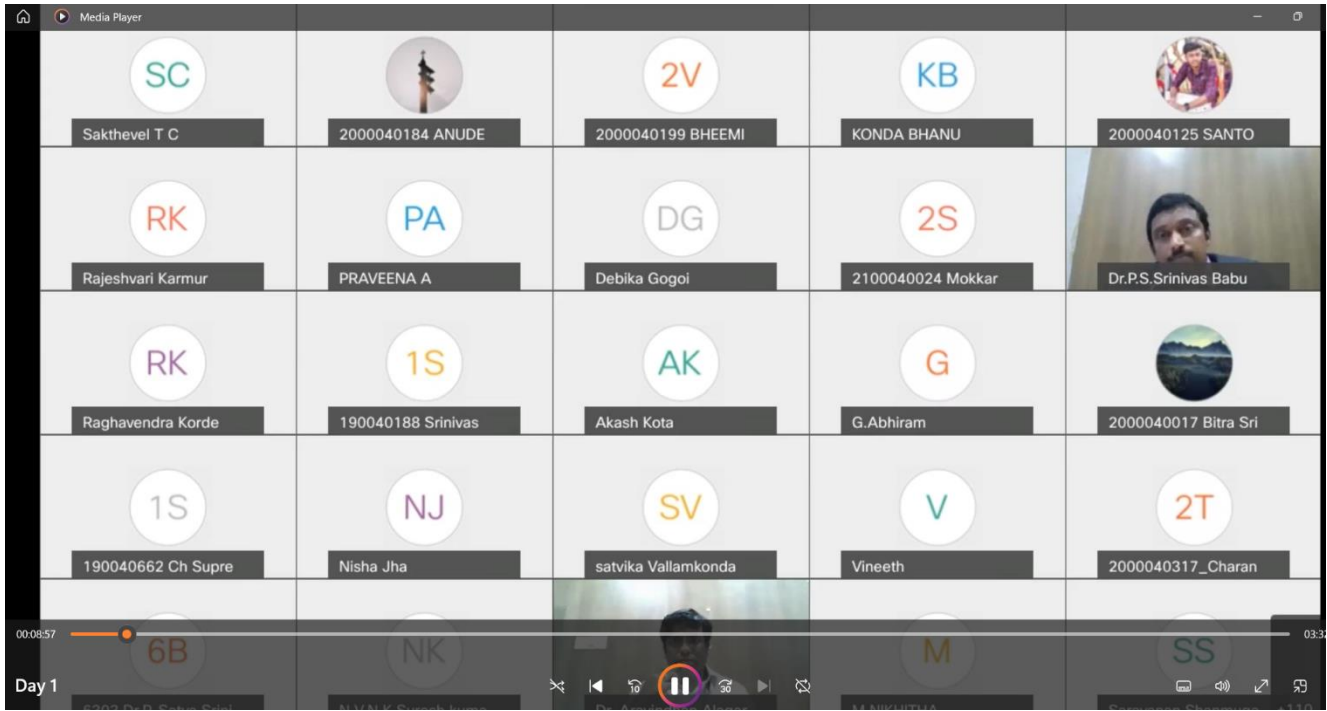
Media Player

SC
Sakthevel T C

2000040184 ANUDE

2V
2000040199 BHEEMI

KB
KONDA BHANU

2000040125 SANTO

RK
Rajeshvari Karmur

PA
PRAVEENA A

DG
Debika Gogoi

2S
2100040024 Mokkar

Dr.P.S.Srinivas Babu

RK
Raghavendra Korde

1S
190040188 Srinivas

AK
Akash Kota

G
G.Abhiram

2000040017 Bitra Sri

1S
190040662 Ch Supre

NJ
Nisha Jha

SV
satvika Vallamkonda

V
Vineeth

2T
2000040317_Charan

6B

NK

M

SS

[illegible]

00:08:57

03:32

Day 1

10

30